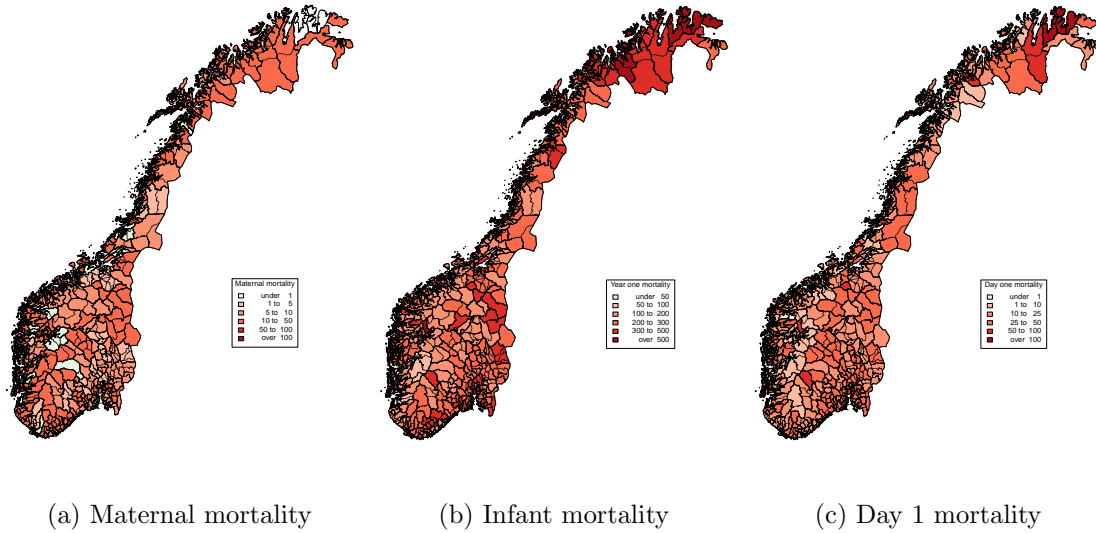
Maternal mortality
under 1
1 to 5
5 to 10
10 to 50
50 to 100
over 100

Year one mortality
under 50
50 to 100
100 to 200
200 to 300
300 to 500
over 500

Day one mortality
under 1
1 to 10
10 to 25
25 to 50
50 to 100
over 100

(a) Maternal mortality

(b) Infant mortality

(c) Day 1 mortality